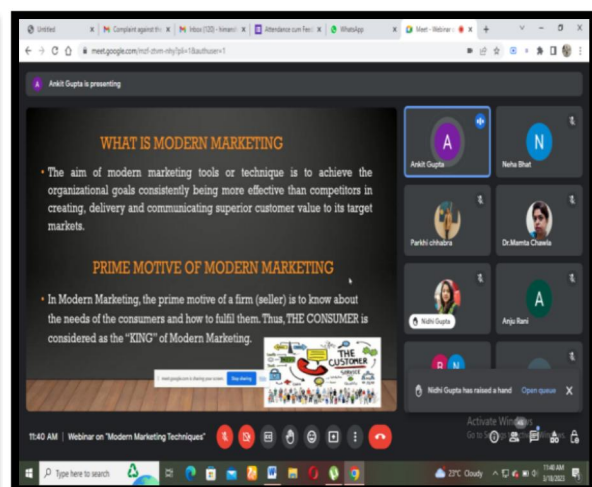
Untitled | Complaint against th | Inbox (120) - himansh | Attendance cum Fee | WhatsApp | Meet - Webinar

meet.google.com/mzf-zhm-nfy?pli=1&authuser=1

A Ankit Gupta is presenting

WHAT IS MODERN MARKETING

• The aim of modern marketing tools or technique is to achieve the organizational goals consistently being more effective than competitors in creating, delivery and communicating superior customer value to its target markets.

PRIME MOTIVE OF MODERN MARKETING

• In Modern Marketing, the prime motive of a firm (seller) is to know about the needs of the consumers and how to fulfil them. Thus, THE CONSUMER is considered as the "KING" of Modern Marketing.

THE CUSTOMER

meet.google.com is sharing your screen. Stop sharing

Ankit Gupta

Neha Bhat

Parkhi chhabra

Dr.Mamta Chawla

Nidhi Gupta

Anju Rani

Nidhi Gupta has raised a hand Open queue

Activate Windows
Go to Settings to activate Windows.

11:40 AM | Webinar on "Modern Marketing Techniques"

Type here to search

23°C Cloudy 11:40 AM 2/18/2023